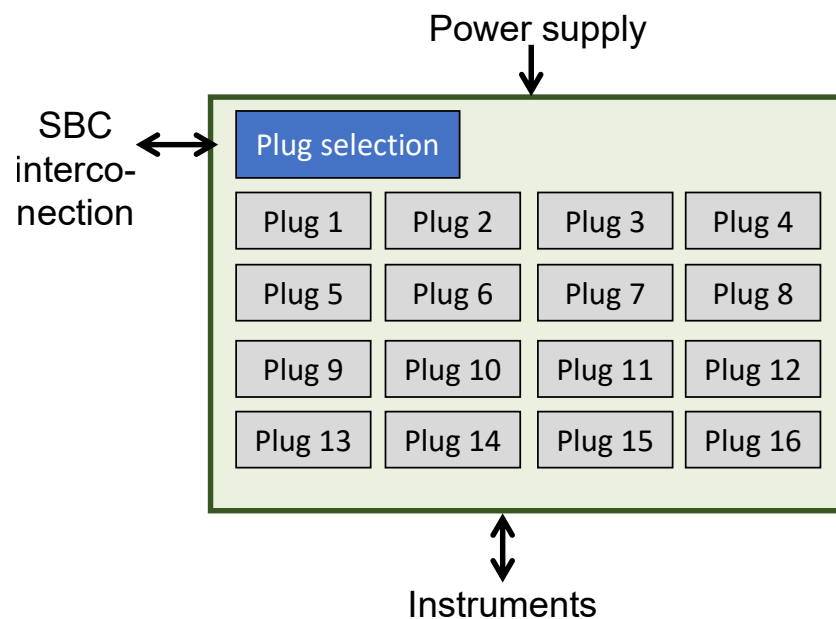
Power supply

SBC interconection

Plug selection

| Plug 1 | Plug 2 | Plug 3 | Plug 4 |
|---|---|---|---|
| Plug 5 | Plug 6 | Plug 7 | Plug 8 |
| Plug 9 | Plug 10 | Plug 11 | Plug 12 |
| Plug 13 | Plug 14 | Plug 15 | Plug 16 |

Instruments